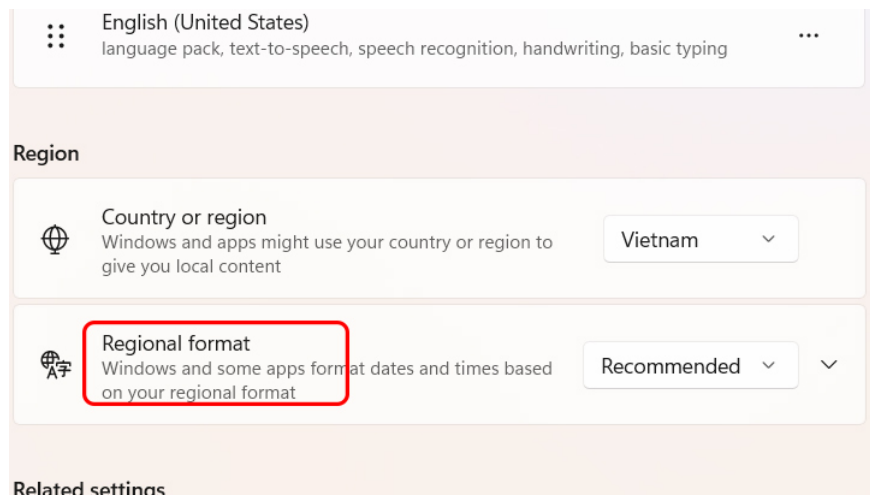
English (United States)
language pack, text-to-speech, speech recognition, handwriting, basic typing

...

Region

Country or region
Windows and apps might use your country or region to give you local content

Vietnam

Regional format
Windows and some apps format dates and times based on your regional format

Recommended

Related settings